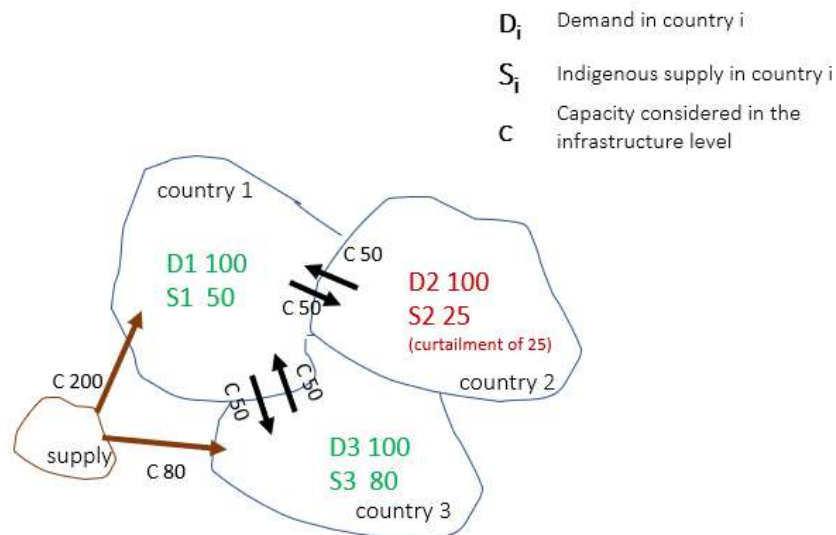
$D_i$ Demand in country i

$S_i$ Indigenous supply in country i

C Capacity considered in the infrastructure level

country 1

D1 100
S1 50

C 50

C 50

D2 100
S2 25
(curtailment of 25)

country 2

C 200

C 50

C 50

supply

C 80

D3 100
S3 80

country 3